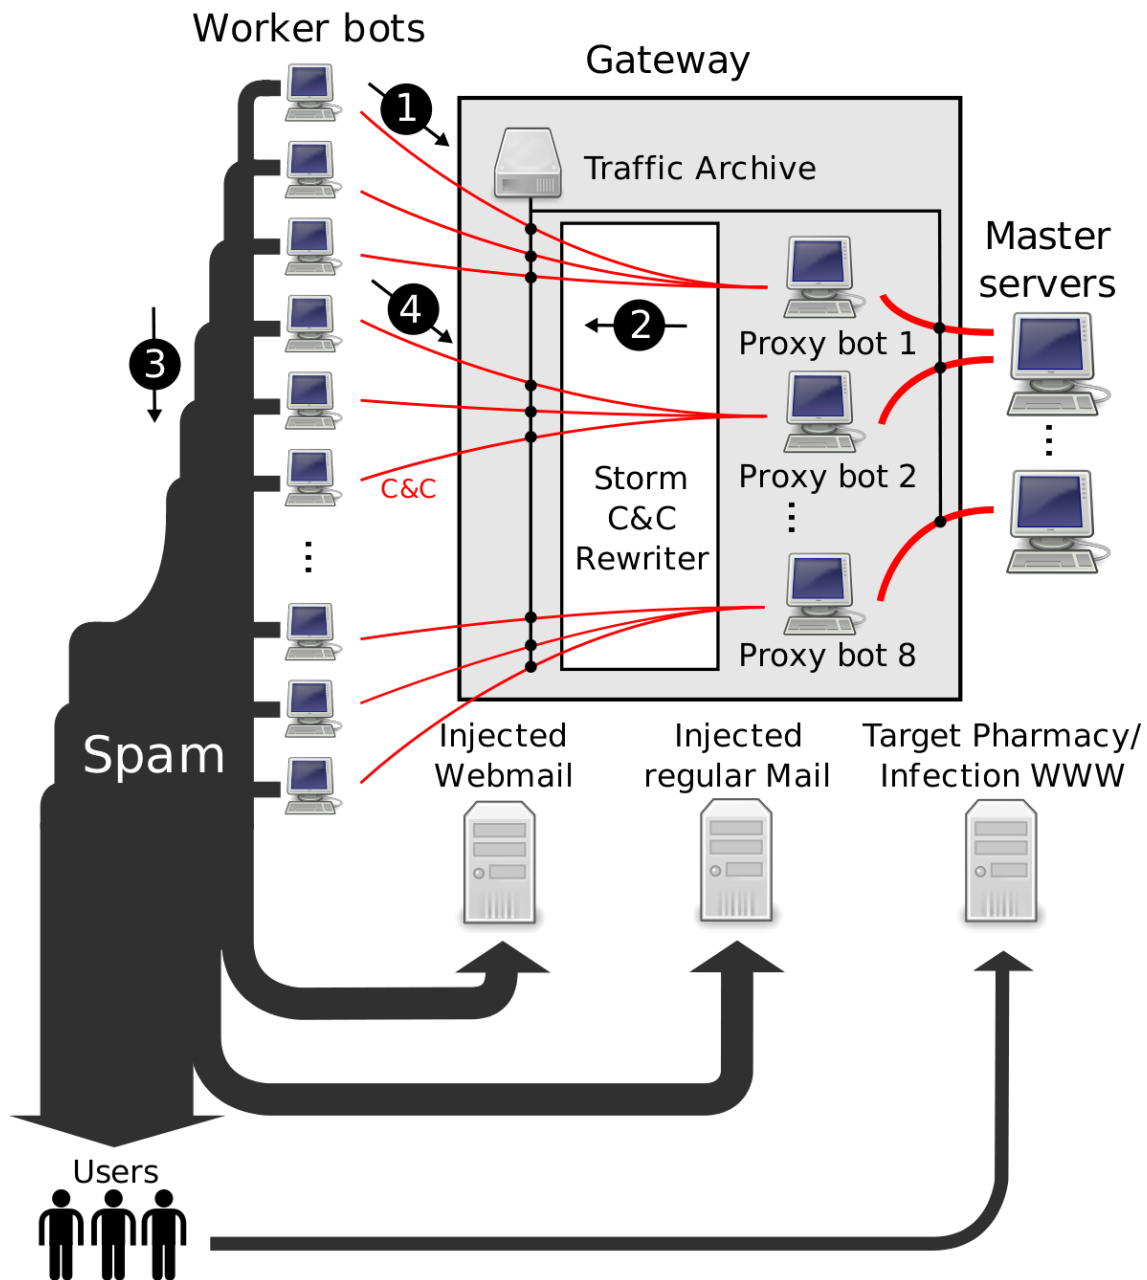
Worker bots

Gateway

1

Traffic Archive

Master servers

4

2

3

Proxy bot 1

Proxy bot 2

Storm C&C Rewriter

C&C

Proxy bot 8

Spam

Injected Webmail

Injected regular Mail

Target Pharmacy/ Infection WWW

Users